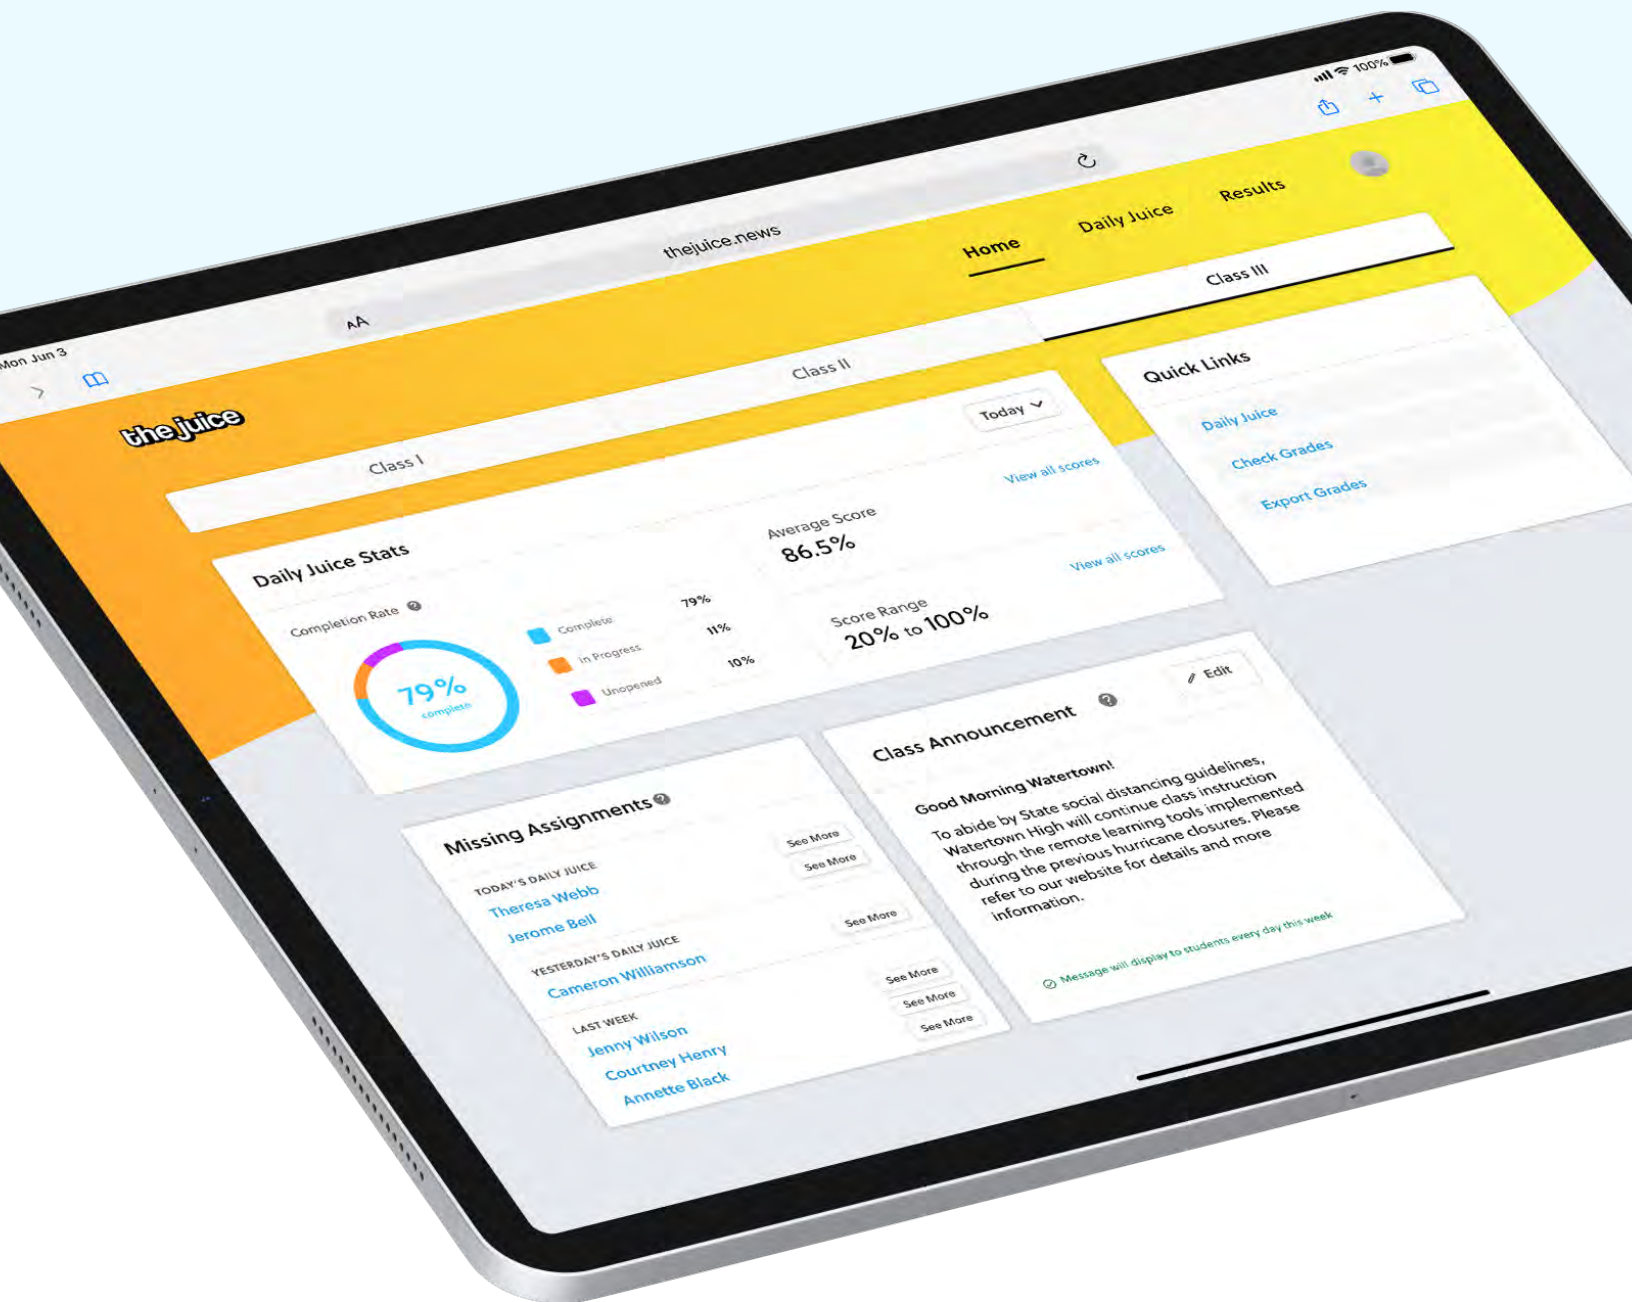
Mon Jun 3

100%

AA

thejuice.news

the juice

Home

Daily Juice

Results

Class I

Class II

Class III

Today

Daily Juice Stats

Completion Rate

79%
complete

Complete 79%

In Progress 11%

Unopened 10%

Average Score
86.5%

View all scores

Score Range
20% to 100%

View all scores

Quick Links

Daily Juice

Check Grades

Export Grades

Missing Assignments

TODAY'S DAILY JUICE
Theresa Webb
See More
Jerome Bell
See More

YESTERDAY'S DAILY JUICE
Cameron Williamson
See More

LAST WEEK
Jenny Wilson
See More
Courtney Henry
See More
Annette Black
See More

Class Announcement

Edit

Good Morning Watertown!

To abide by State social distancing guidelines, Watertown High will continue class instruction through the remote learning tools implemented during the previous hurricane closures. Please refer to our website for details and more information.

Message will display to students every day this week